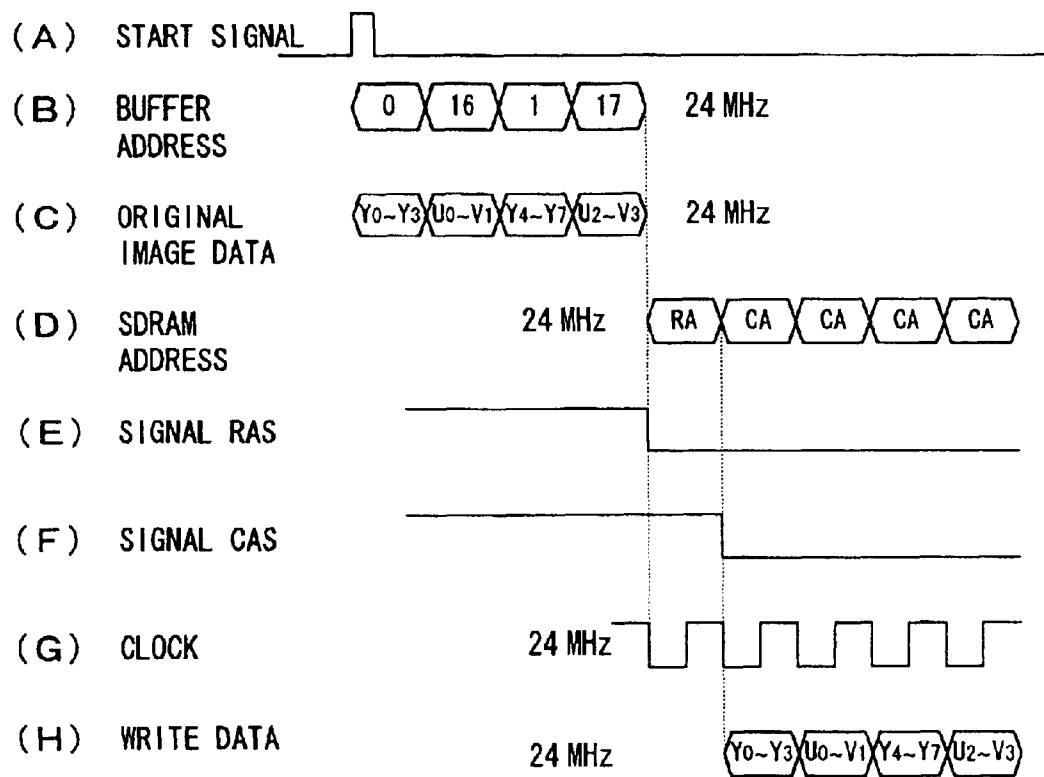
(A) START SIGNAL

(B) BUFFER ADDRESS
0 16 1 17 24 MHz

(C) ORIGINAL IMAGE DATA
$Y_0 \sim Y_3$ $U_0 \sim V_1$ $Y_4 \sim Y_7$ $U_2 \sim V_3$ 24 MHz

(D) SDRAM ADDRESS
24 MHz RA CA CA CA CA

(E) SIGNAL RAS

(F) SIGNAL CAS

(G) CLOCK
24 MHz

(H) WRITE DATA
24 MHz $Y_0 \sim Y_3$ $U_0 \sim V_1$ $Y_4 \sim Y_7$ $U_2 \sim V_3$